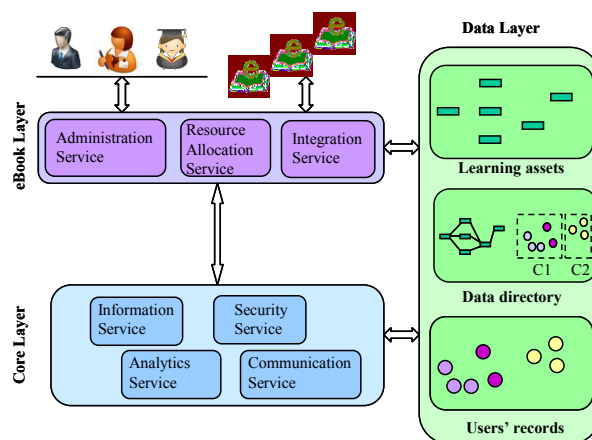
Data Layer

eBook Layer

Administration Service

Resource Allocation Service

Integration Service

Learning assets

C1

C2

Data directory

Core Layer

Information Service

Security Service

Analytics Service

Communication Service

Users' records